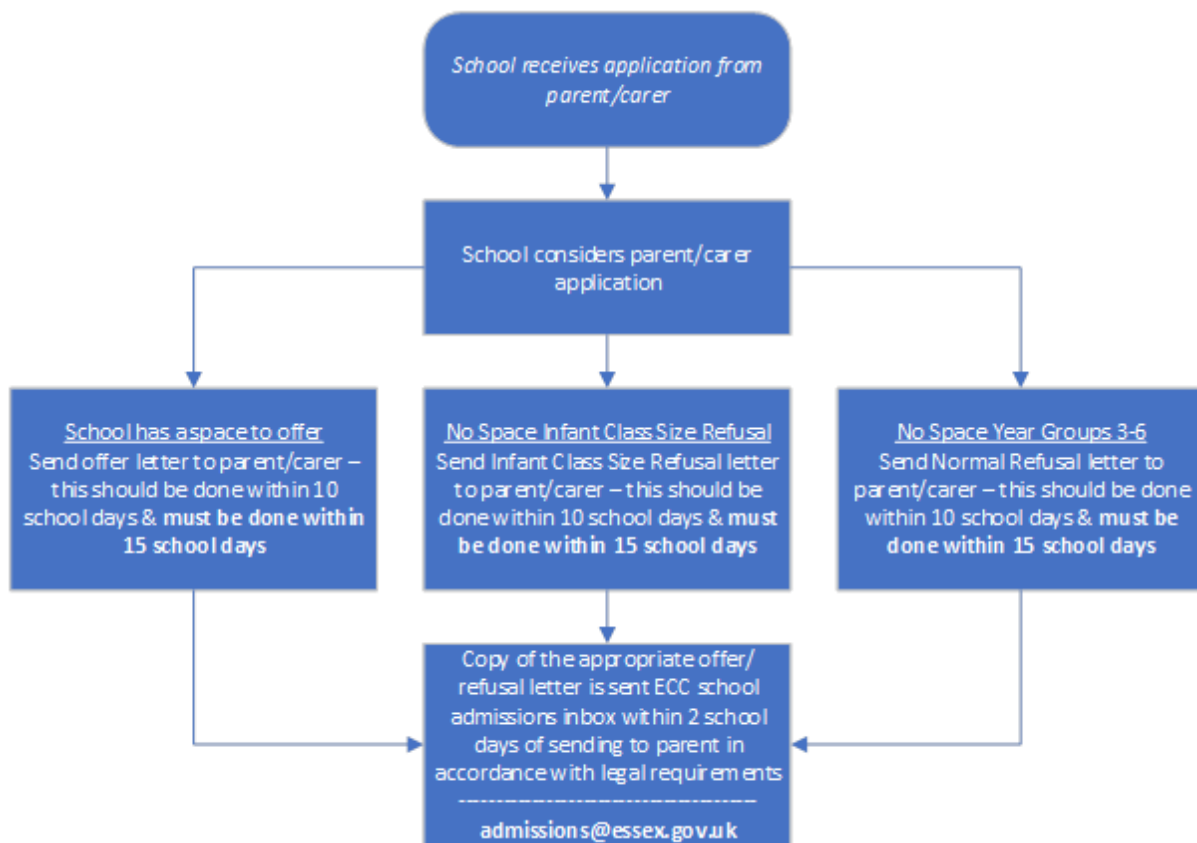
School receives application from parent/carer

School considers parent/carer application

School has a space to offer
Send offer letter to parent/carer – this should be done within 10 school days & **must be done within 15 school days**

No Space Infant Class Size Refusal
Send Infant Class Size Refusal letter to parent/carer – this should be done within 10 school days & **must be done within 15 school days**

No Space Year Groups 3-6
Send Normal Refusal letter to parent/carer – this should be done within 10 school days & **must be done within 15 school days**

Copy of the appropriate offer/ refusal letter is sent ECC school admissions inbox within 2 school days of sending to parent in accordance with legal requirements
--------------------------------------
**admissions@essex.gov.uk**